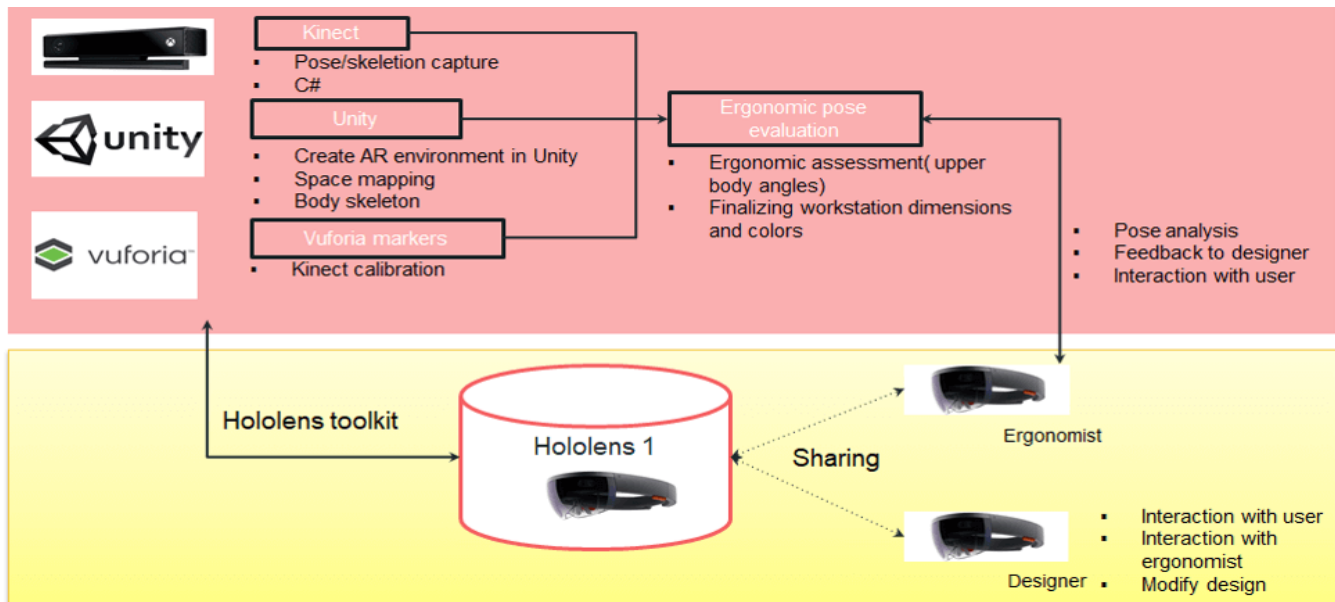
unity

vuforia

Kinect

▪ Pose/skeletion capture
▪ C#

Unity

▪ Create AR environment in Unity
▪ Space mapping
▪ Body skeleton

Vuforia markers

▪ Kinect calibration

Ergonomic pose evaluation

▪ Ergonomic assessment( upper body angles)
▪ Finalizing workstation dimensions and colors

▪ Pose analysis
▪ Feedback to designer
▪ Interaction with user

Hololens toolkit

Hololens 1

Sharing

Ergonomist

Designer

▪ Interaction with user
▪ Interaction with ergonomist
▪ Modify design